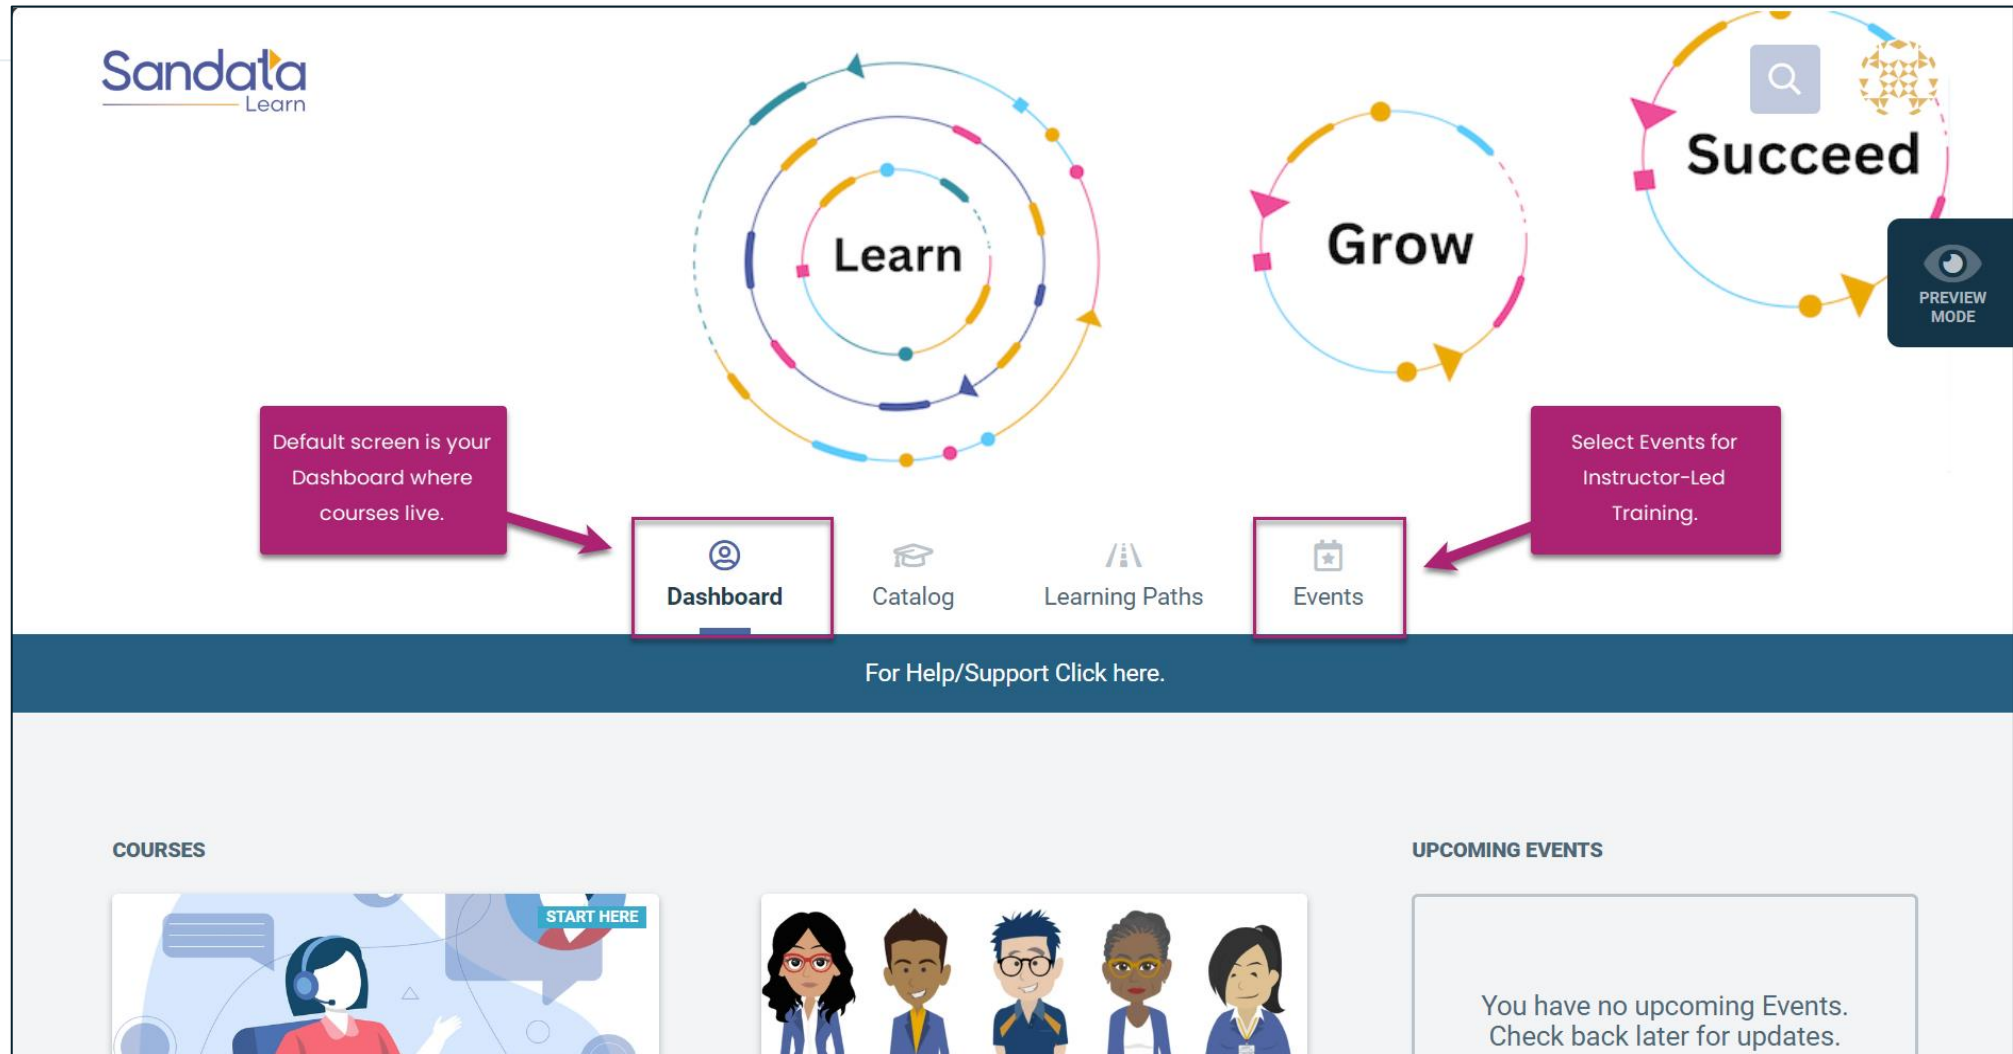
Sandata Learn

Learn

Grow

Succeed

PREVIEW MODE

Default screen is your Dashboard where courses live.

Select Events for Instructor-Led Training.

Dashboard

Catalog

Learning Paths

Events

For Help/Support Click here.

COURSES

START HERE

UPCOMING EVENTS

You have no upcoming Events. Check back later for updates.